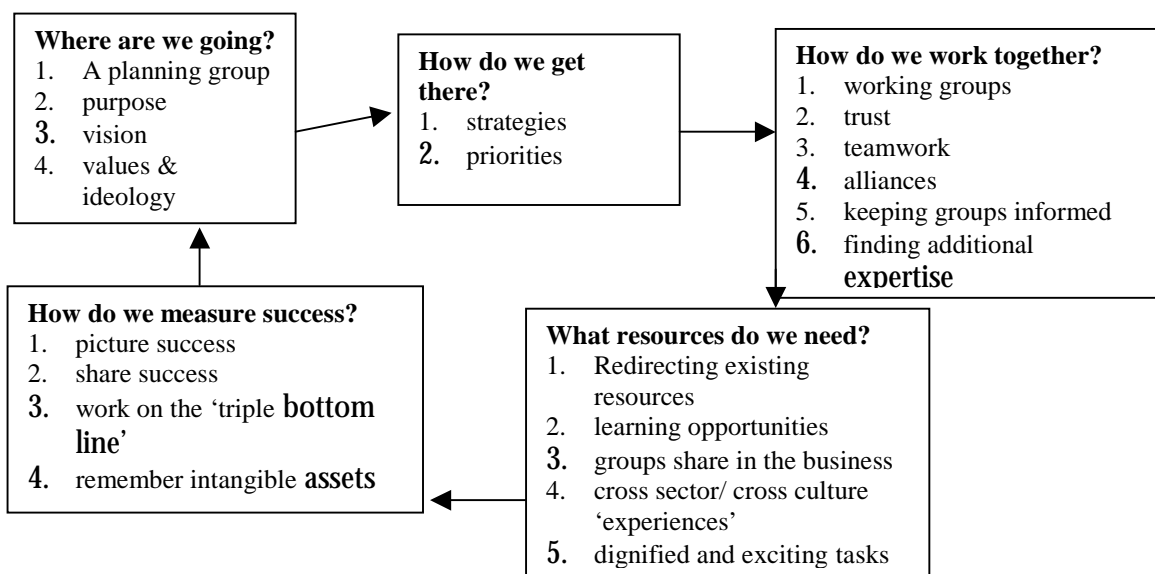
**Where are we going?**
1. A planning group
2. purpose
3. vision
4. values & ideology

**How do we get there?**
1. strategies
2. priorities

**How do we work together?**
1. working groups
2. trust
3. teamwork
4. alliances
5. keeping groups informed
6. finding additional expertise

**What resources do we need?**
1. Redirecting existing resources
2. learning opportunities
3. groups share in the business
4. cross sector/ cross culture 'experiences'
5. dignified and exciting tasks

**How do we measure success?**
1. picture success
2. share success
3. work on the 'triple bottom line'
4. remember intangible assets